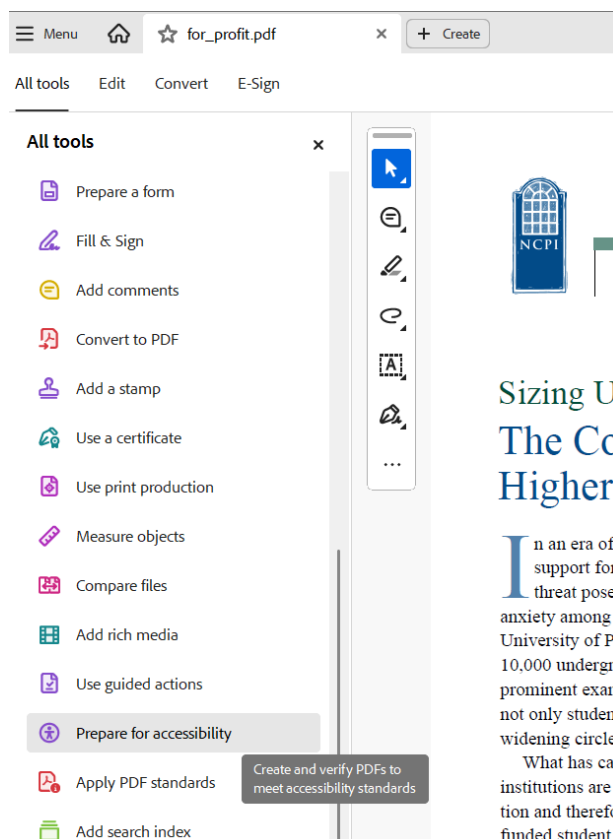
Menu

for_profit.pdf

Create

All tools Edit Convert E-Sign

All tools

Prepare a form

Fill & Sign

Add comments

Convert to PDF

Add a stamp

Use a certificate

Use print production

Measure objects

Compare files

Add rich media

Use guided actions

Prepare for accessibility

Apply PDF standards

Add search index

Create and verify PDFs to meet accessibility standards

NCPI

Sizing U

The Co

Higher

In an era of support fo threat pose anxiety among University of P 10,000 undergr prominent exam not only studen widening circle

What has ca institutions are tion and therefo funded student